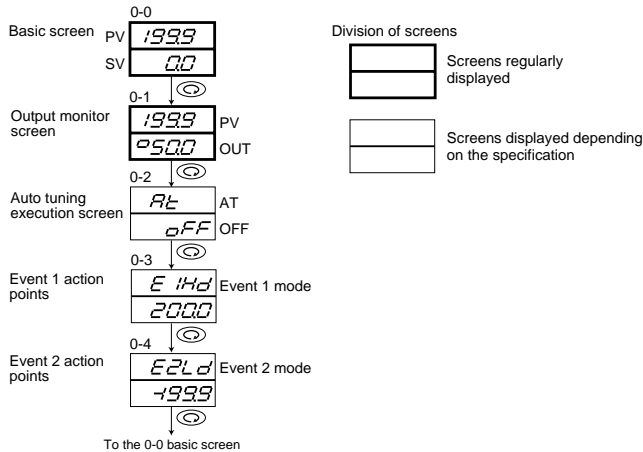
0-0

Basic screen PV 199.9

SV 0.0

0-1

Output monitor screen 199.9 PV

°50.0 OUT

0-2

Auto tuning execution screen At AT

oFF OFF

0-3

Event 1 action points E 1Hd Event 1 mode

200.0

0-4

Event 2 action points E2Ld Event 2 mode

-199.9

To the 0-0 basic screen

Division of screens

Screens regularly displayed

Screens displayed depending on the specification